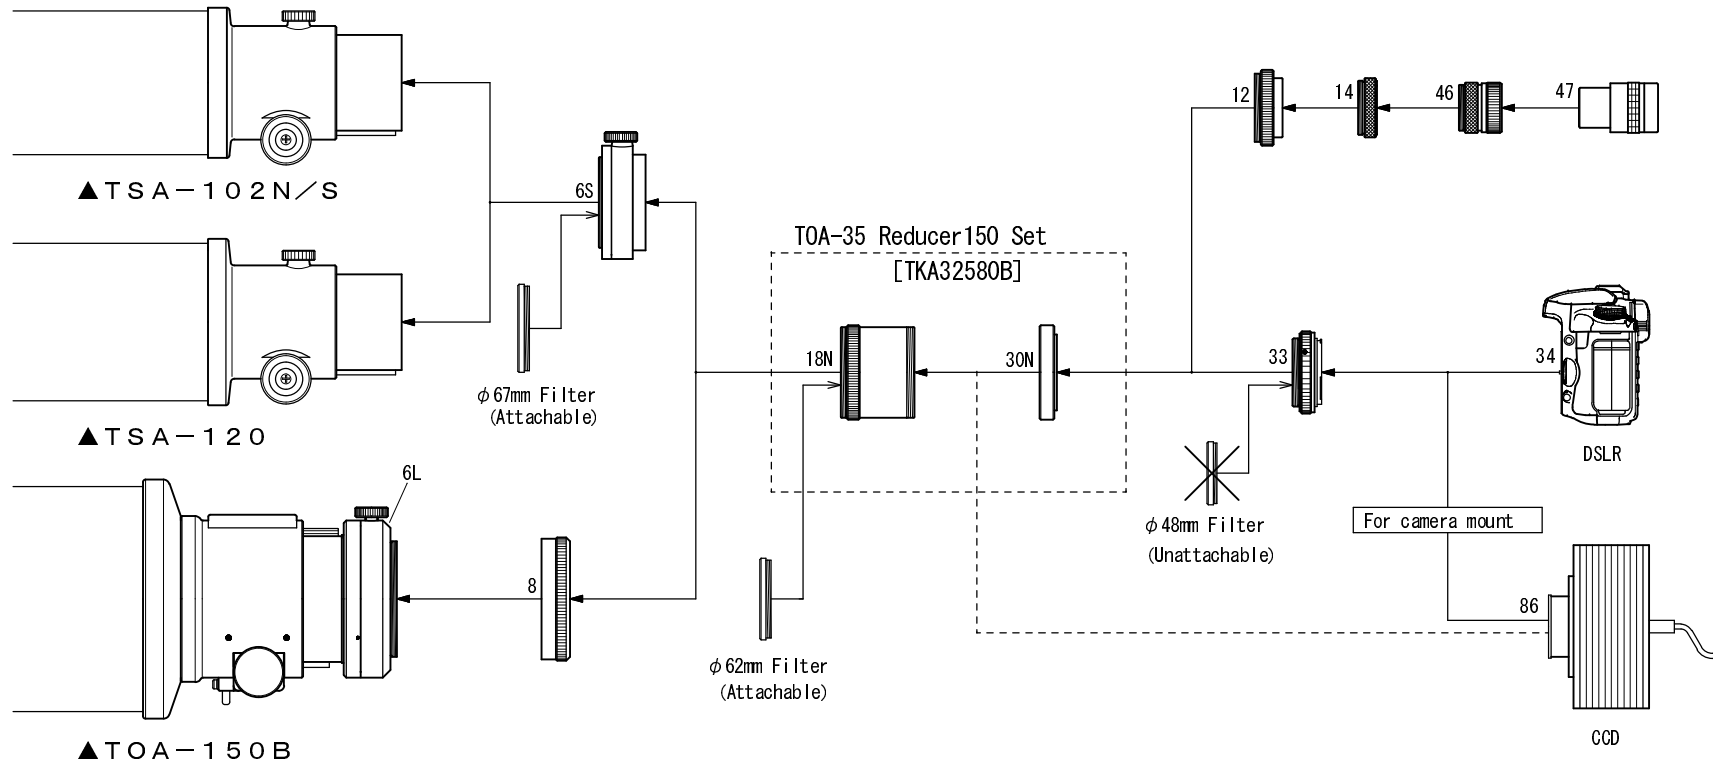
▲TSA−102N／S

6S

▲TSA−120

$\phi$ 67mm Filter
(Attachable)

6L

8

▲TOA−150B

TOA-35 Reducer150 Set
[TKA32580B]

18N

30N

$\phi$ 62mm Filter
(Attachable)

12

14

46

47

33

34

DSLR

$\phi$ 48mm Filter
(Unattachable)

For camera mount

86

CCD